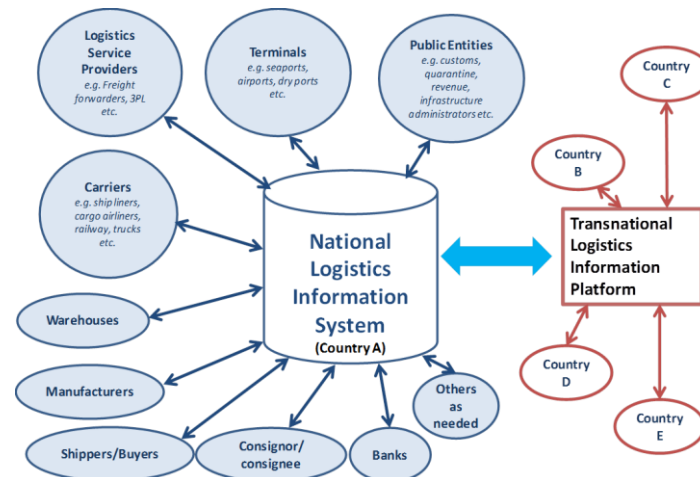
Logistics Service Providers
e.g. Freight forwarders, 3PL etc.

Terminals
e.g. seaports, airports, dry ports etc.

Public Entities
e.g. customs, quarantine, revenue, infrastructure administrators etc.

Carriers
e.g. ship liners, cargo airliners, railway, trucks etc.

National Logistics Information System
(Country A)

Warehouses

Manufacturers

Shippers/Buyers

Consignor/ consignee

Banks

Others as needed

Country C

Country B

Transnational Logistics Information Platform

Country D

Country E